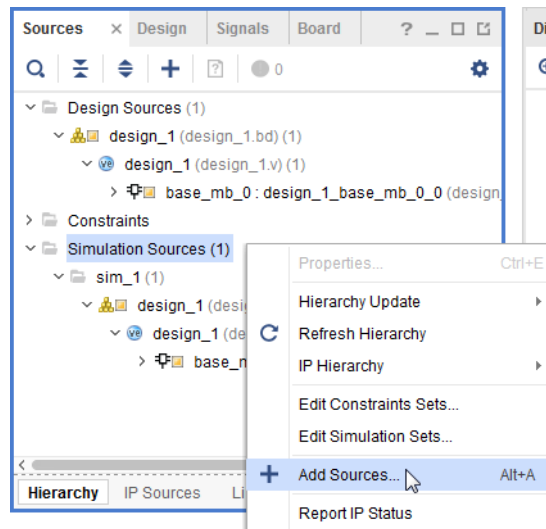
Sources × Design Signals Board ? _ □ ⧉

0

Design Sources (1)
design_1 (design_1.bd) (1)
design_1 (design_1.v) (1)
base_mb_0 : design_1_base_mb_0_0 (design

Constraints
Simulation Sources (1)
sim_1 (1)
design_1 (desi
design_1 (de
base_n

Hierarchy IP Sources Li

Properties... Ctrl+E
Hierarchy Update
Refresh Hierarchy
IP Hierarchy
Edit Constraints Sets...
Edit Simulation Sets...
Add Sources... Alt+A
Report IP Status

Di